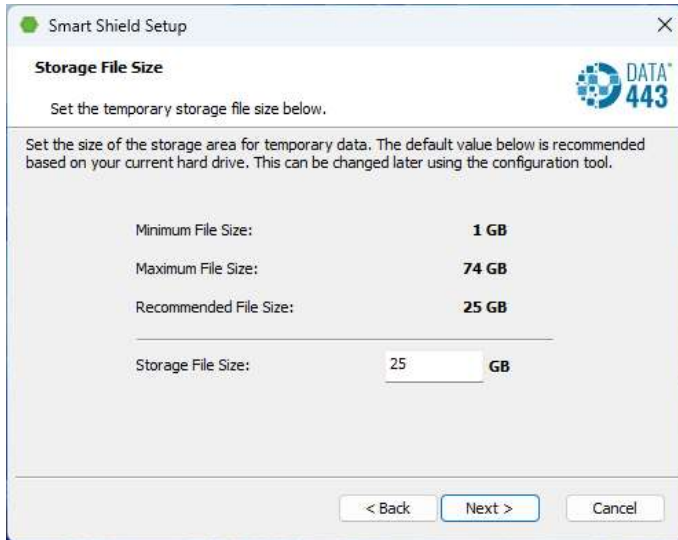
Smart Shield Setup

×

Storage File Size

Set the temporary storage file size below.

DATA 443

Set the size of the storage area for temporary data. The default value below is recommended based on your current hard drive. This can be changed later using the configuration tool.

| | |
|---|---|
| Minimum File Size: | 1 GB |
| Maximum File Size: | 74 GB |
| Recommended File Size: | 25 GB |

Storage File Size: 25 GB

< Back Next > Cancel